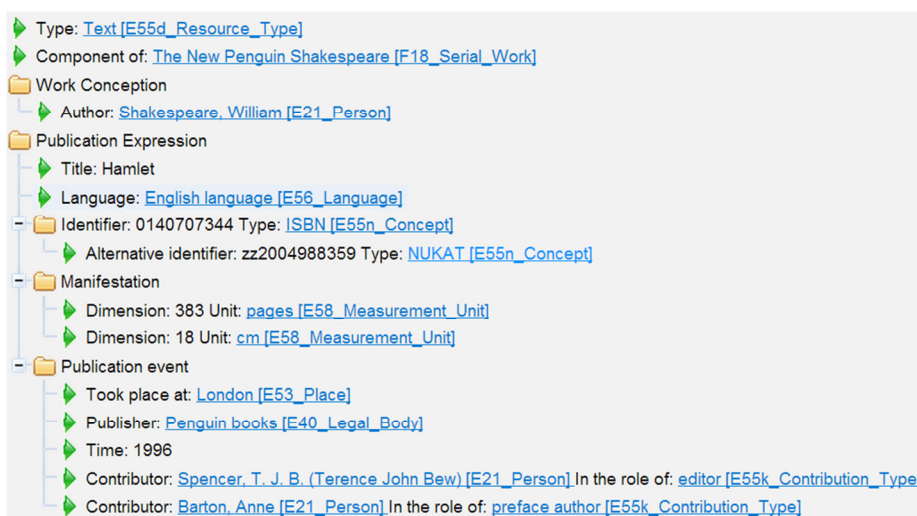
Type: Text [E55d_Resource_Type]
Component of: The New Penguin Shakespeare [F18_Serial_Work]
Work Conception
Author: Shakespeare, William [E21_Person]
Publication Expression
Title: Hamlet
Language: English language [E56_Language]
Identifier: 0140707344 Type: ISBN [E55n_Concept]
Alternative identifier: zz2004988359 Type: NUKAT [E55n_Concept]
Manifestation
Dimension: 383 Unit: pages [E58_Measurement_Unit]
Dimension: 18 Unit: cm [E58_Measurement_Unit]
Publication event
Took place at: London [E53_Place]
Publisher: Penguin books [E40_Legal_Body]
Time: 1996
Contributor: Spencer, T. J. B. (Terence John Bew) [E21_Person] In the role of: editor [E55k_Contribution_Type
Contributor: Barton, Anne [E21_Person] In the role of: preface author [E55k_Contribution_Type]